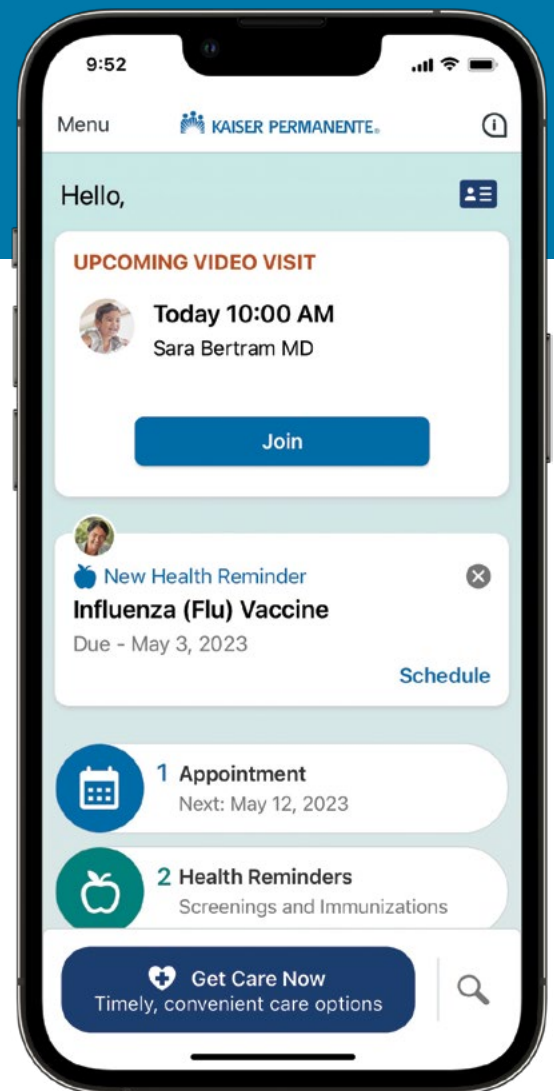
9:52

Menu KAISER PERMANENTE.

Hello,

UPCOMING VIDEO VISIT

Today 10:00 AM
Sara Bertram MD

Join

New Health Reminder
Influenza (Flu) Vaccine
Due - May 3, 2023

Schedule

1 Appointment
Next: May 12, 2023

2 Health Reminders
Screenings and Immunizations

Get Care Now
Timely, convenient care options